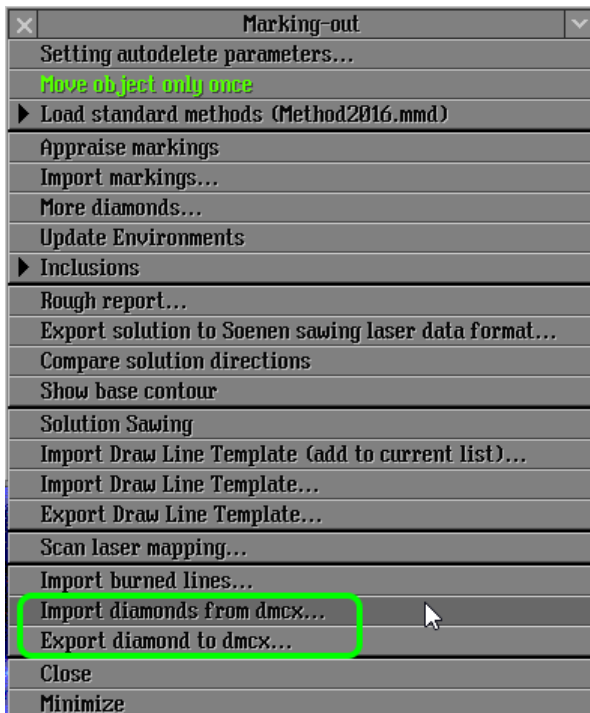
Marking-out
Setting autodelete parameters...
Move object only once
Load standard methods (Method2016.mmd)
Appraise markings
Import markings...
More diamonds...
Update Environments
Inclusions
Rough report...
Export solution to Soenen sawing laser data format...
Compare solution directions
Show base contour
Solution Sawing
Import Draw Line Template (add to current list)...
Import Draw Line Template...
Export Draw Line Template...
Scan laser mapping...
Import burned lines...
Import diamonds from dmcx...
Export diamond to dmcx...
Close
Minimize